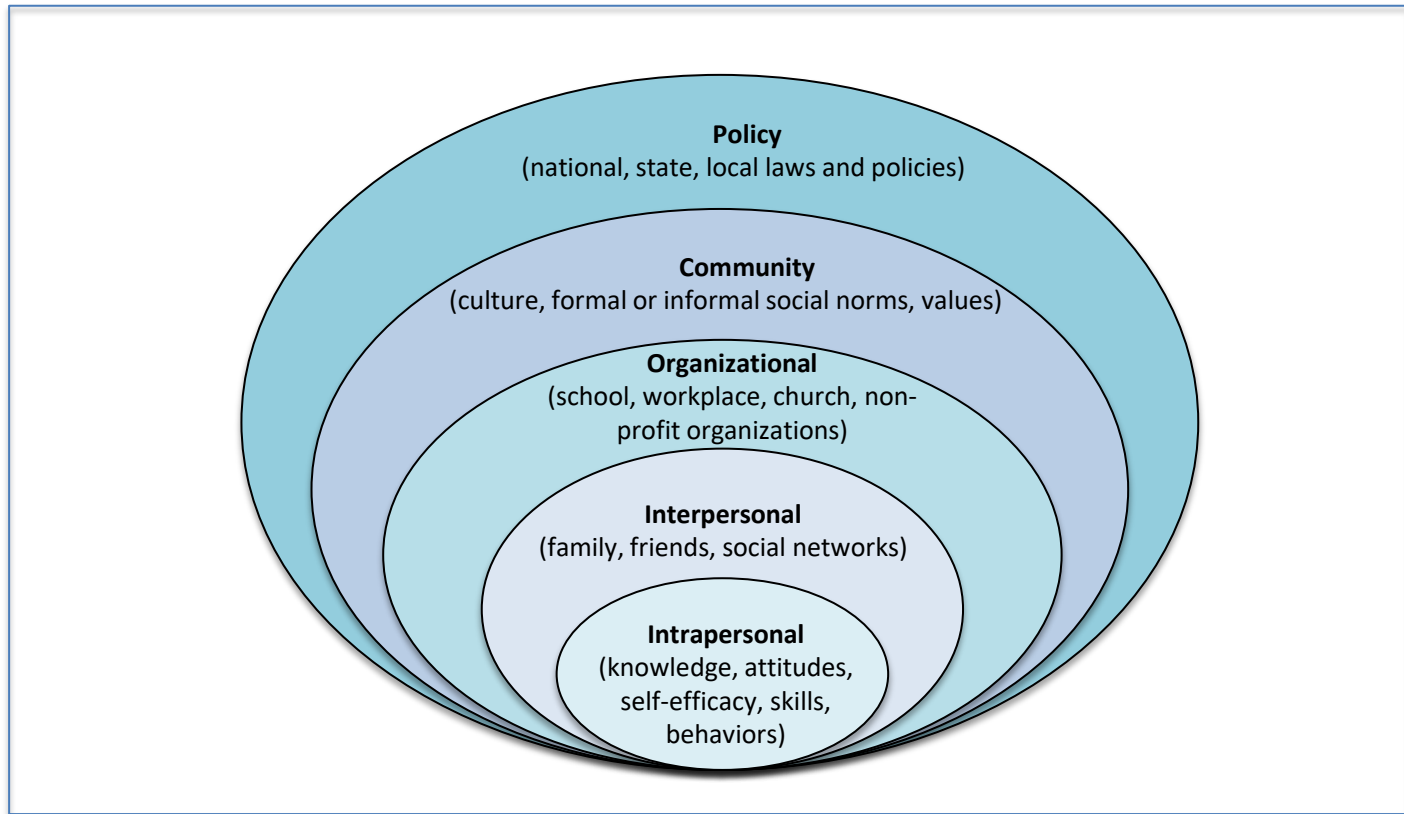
**Policy**
(national, state, local laws and policies)

**Community**
(culture, formal or informal social norms, values)

**Organizational**
(school, workplace, church, non-profit organizations)

**Interpersonal**
(family, friends, social networks)

**Intrapersonal**
(knowledge, attitudes, self-efficacy, skills, behaviors)